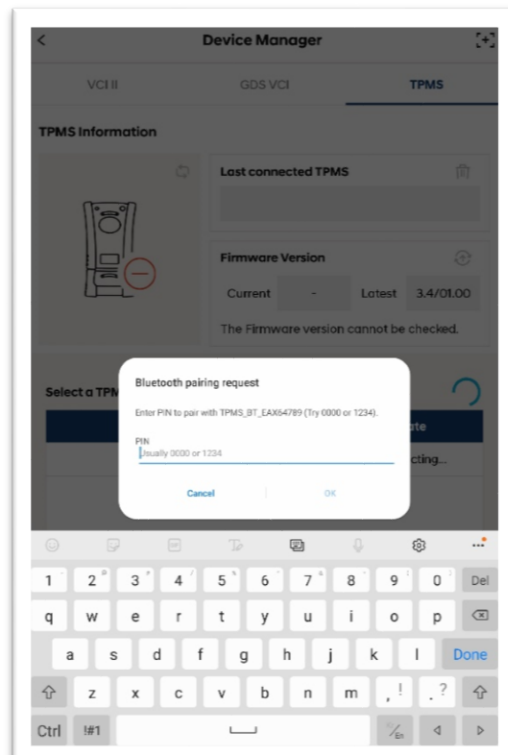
Device Manager

VCI II

GDS VCI

TPMS

TPMS Information

Last connected TPMS

Firmware Version

Current

-

Latest

3.4/01.00

The Firmware version cannot be checked.

Select a TPM

ate

cting...

Bluetooth pairing request

Enter PIN to pair with TPMS_BT_EAX64789 (Try 0000 or 1234).

PIN

Usually 0000 or 1234

Cancel

OK

1 2 3 4 5 6 7 8 9 0 Del

q w e r t y u i o p

a s d f g h j k l Done

z x c v b n m , ! . ?

Ctrl !#1